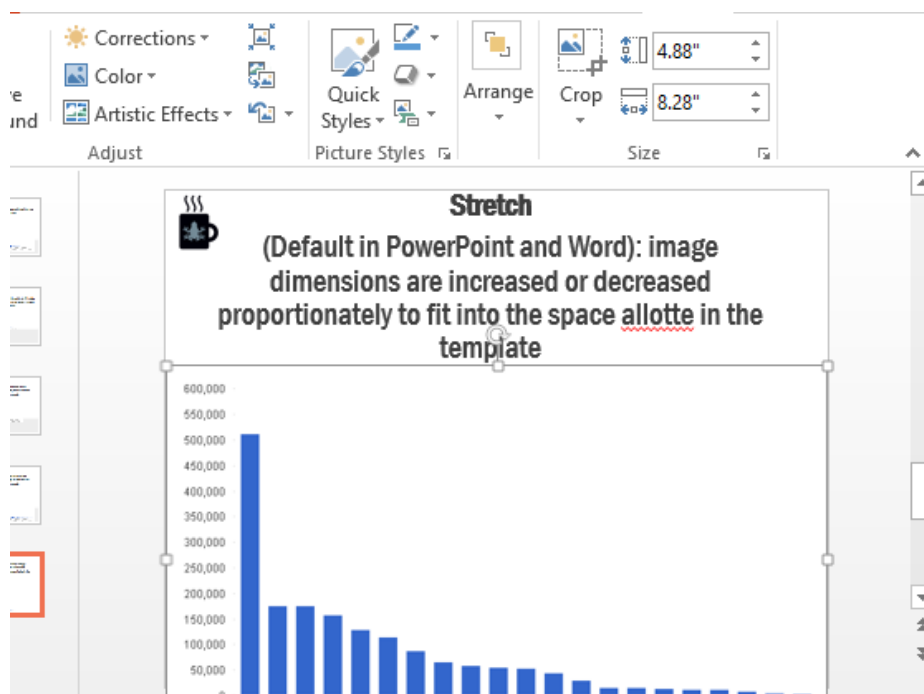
re
und

Corrections
Color
Artistic Effects
Adjust

Quick Styles
Picture Styles

Arrange

Crop
4.88"
8.28"
Size

Stretch

(Default in PowerPoint and Word): image dimensions are increased or decreased proportionately to fit into the space allotte in the template

600,000
550,000
500,000
450,000
400,000
350,000
300,000
250,000
200,000
150,000
100,000
50,000